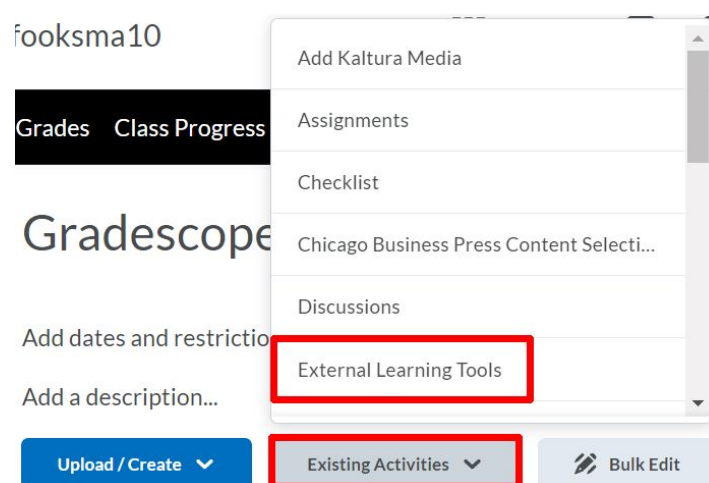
fooksma10

Grades Class Progress

Gradescope

Add dates and restrictio

Add a description...

Add Kaltura Media

Assignments

Checklist

Chicago Business Press Content Selecti...

Discussions

External Learning Tools

Upload / Create

Existing Activities

Bulk Edit